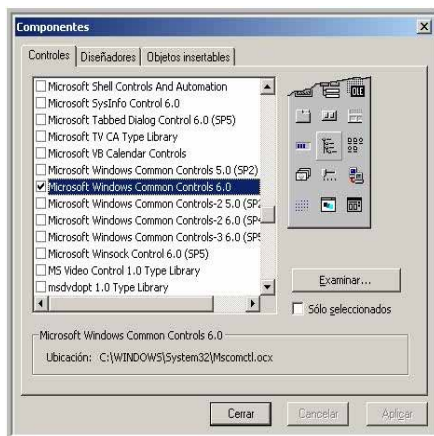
Componentes

Controles | Diseñadores | Objetos insertables

Microsoft Shell Controls And Automation
Microsoft SysInfo Control 6.0
Microsoft Tabbed Dialog Control 6.0 (SP5)
Microsoft TV CA Type Library
Microsoft VB Calendar Controls
Microsoft Windows Common Controls 5.0 (SP2)
Microsoft Windows Common Controls 6.0
Microsoft Windows Common Controls-2 5.0 (SP2
Microsoft Windows Common Controls-2 6.0 (SP4
Microsoft Windows Common Controls-3 6.0 (SP5
Microsoft Winsock Control 6.0 (SP5)
MS Video Control 1.0 Type Library
msdvdopt 1.0 Type Library

Examinar...

Sólo seleccionados

Microsoft Windows Common Controls 6.0

Ubicación: C:\WINDOWS\System32\Mscomctl.ocx

Cerrar | Cancelar | Aplicar